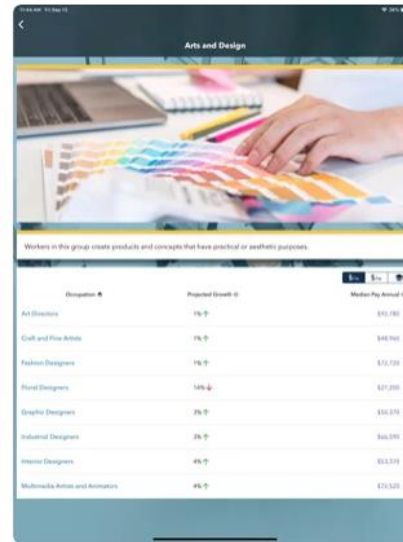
11:44 AM Fri Sep 13

Arts and Design

Workers in this group create products and concepts that have practical or aesthetic purposes.

| Occupation | Projected Growth | Median Pay Annual |
|---|---|---|
| Art Directors | 1% ↑ | $92,780 |
| Craft and Fine Artists | 1% ↑ | $48,960 |
| Fashion Designers | 1% ↑ | $72,720 |
| Floral Designers | 14% ↓ | $27,200 |
| Graphic Designers | 3% ↑ | $50,370 |
| Industrial Designers | 3% ↑ | $66,590 |
| Interior Designers | 4% ↑ | $53,370 |
| Multimedia Artists and Animators | 4% ↑ | $72,520 |